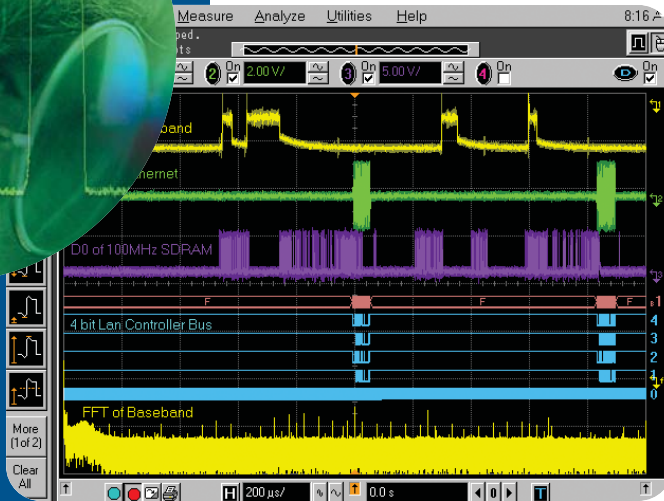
Measure Analyze Utilities Help 8:16 A

ped.

ts

2 On 2.00 V/ 3 On 5.00 V/ 4 On

band

hernet

D0 of 100MHz SDRAM

F F F

4 bit Lan Controller Bus

4

3

2

1

0

FFT of Baseband

More (1 of 2)

Clear All

H 200 µs/

0.0 s

T